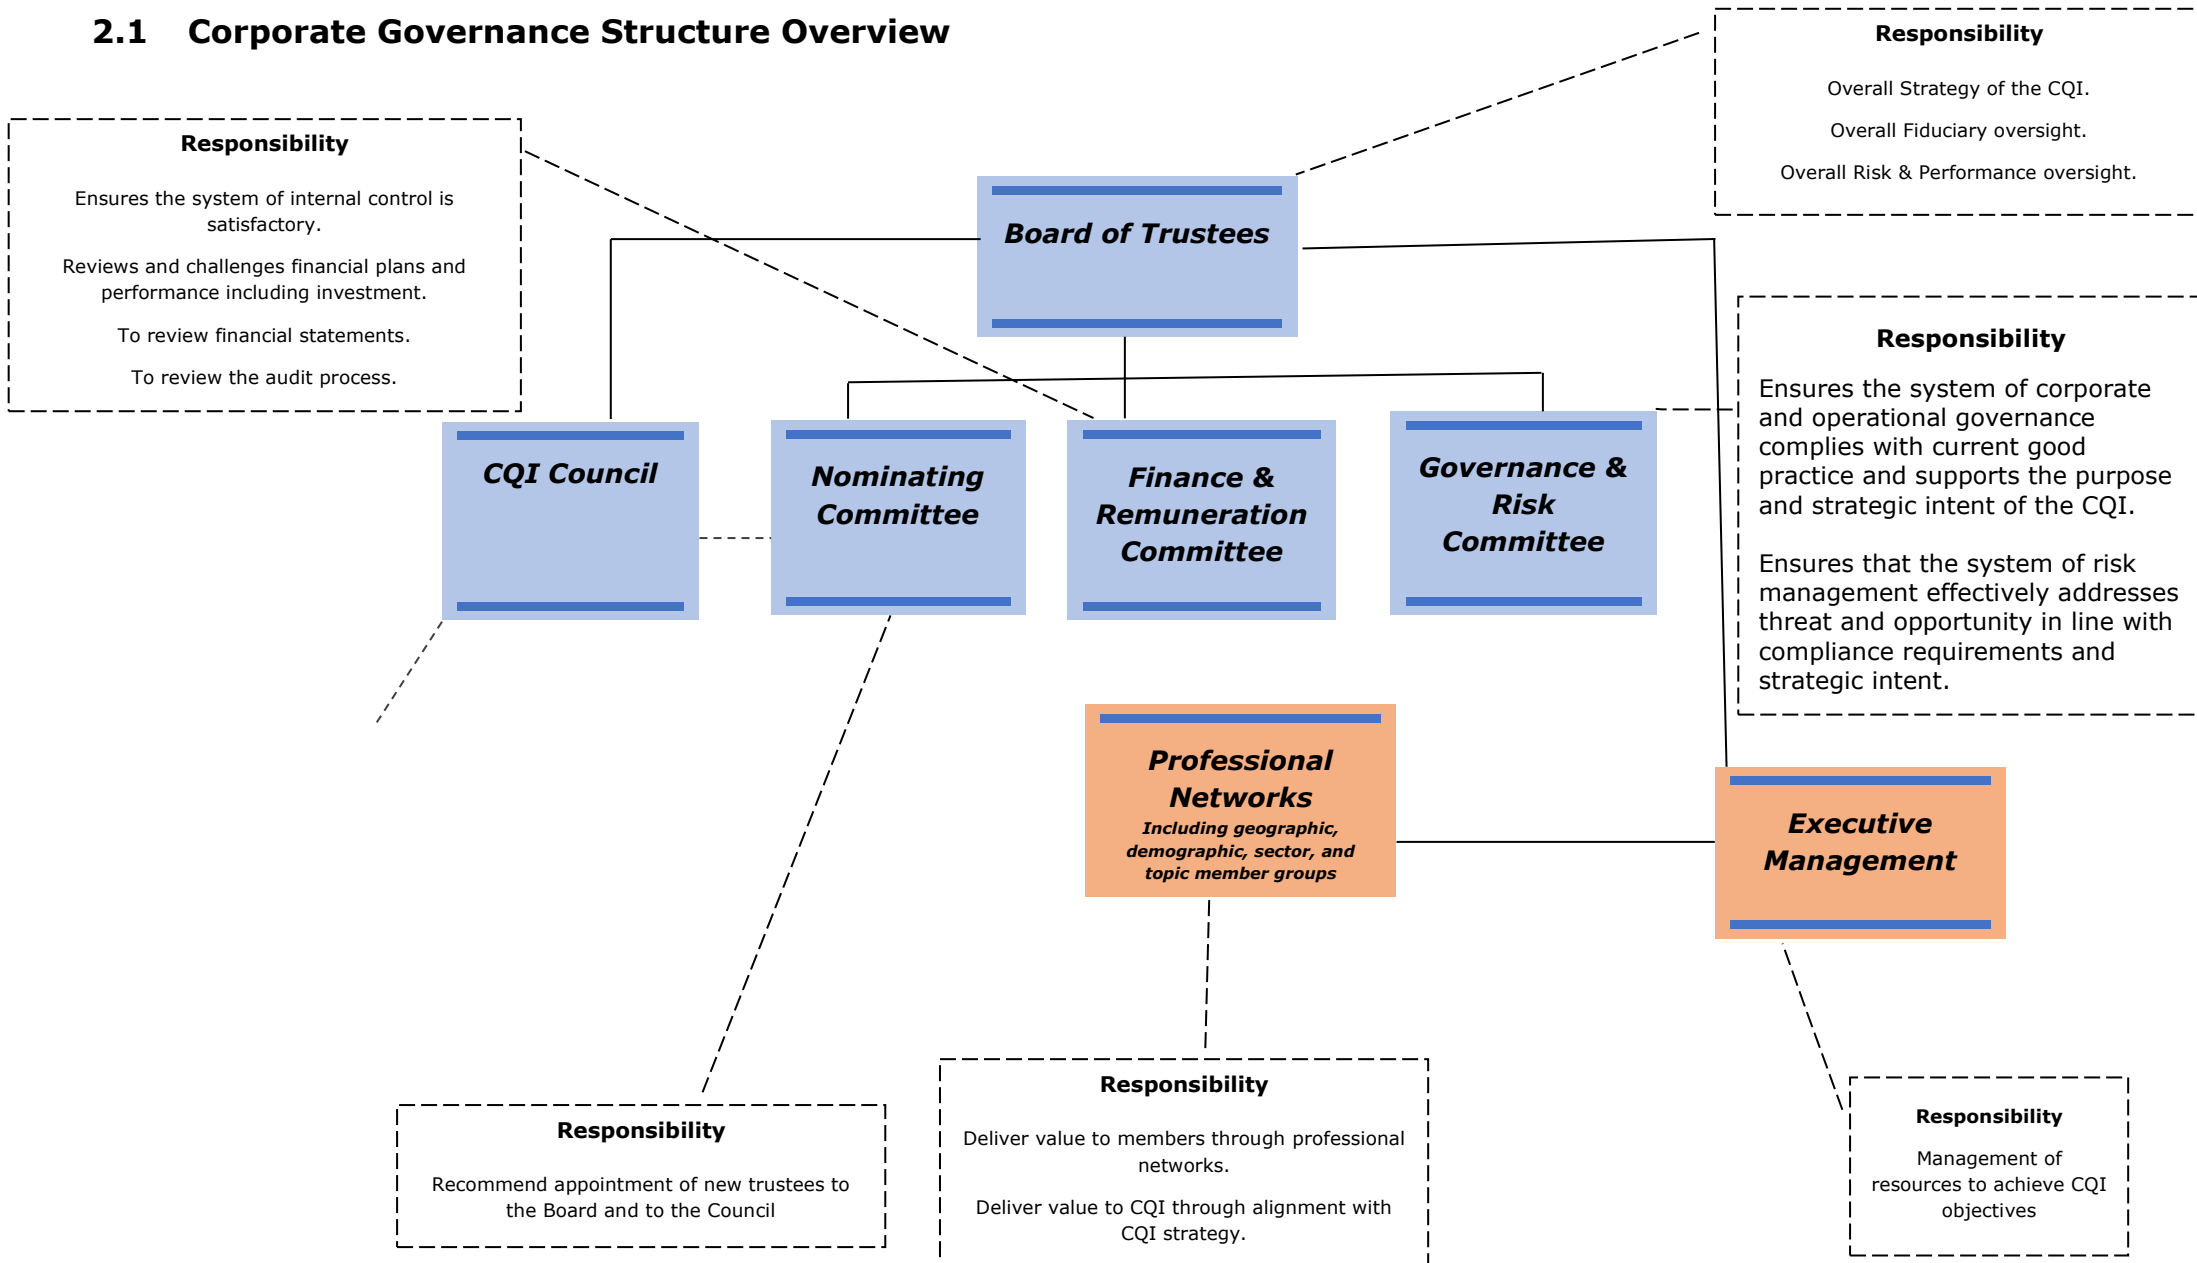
2.1 Corporate Governance Structure Overview

Responsibility

Overall Strategy of the CQI.

Overall Fiduciary oversight.

Overall Risk & Performance oversight.

Responsibility

Ensures the system of internal control is satisfactory.

Reviews and challenges financial plans and performance including investment.

To review financial statements.

To review the audit process.

Board of Trustees

Responsibility

Ensures the system of corporate and operational governance complies with current good practice and supports the purpose and strategic intent of the CQI.

Ensures that the system of risk management effectively addresses threat and opportunity in line with compliance requirements and strategic intent.

CQI Council

Nominating Committee

Finance & Remuneration Committee

Governance & Risk Committee

Professional Networks
Including geographic, demographic, sector, and topic member groups

Executive Management

Responsibility

Recommend appointment of new trustees to the Board and to the Council

Responsibility

Deliver value to members through professional networks.

Deliver value to CQI through alignment with CQI strategy.

Responsibility

Management of resources to achieve CQI objectives